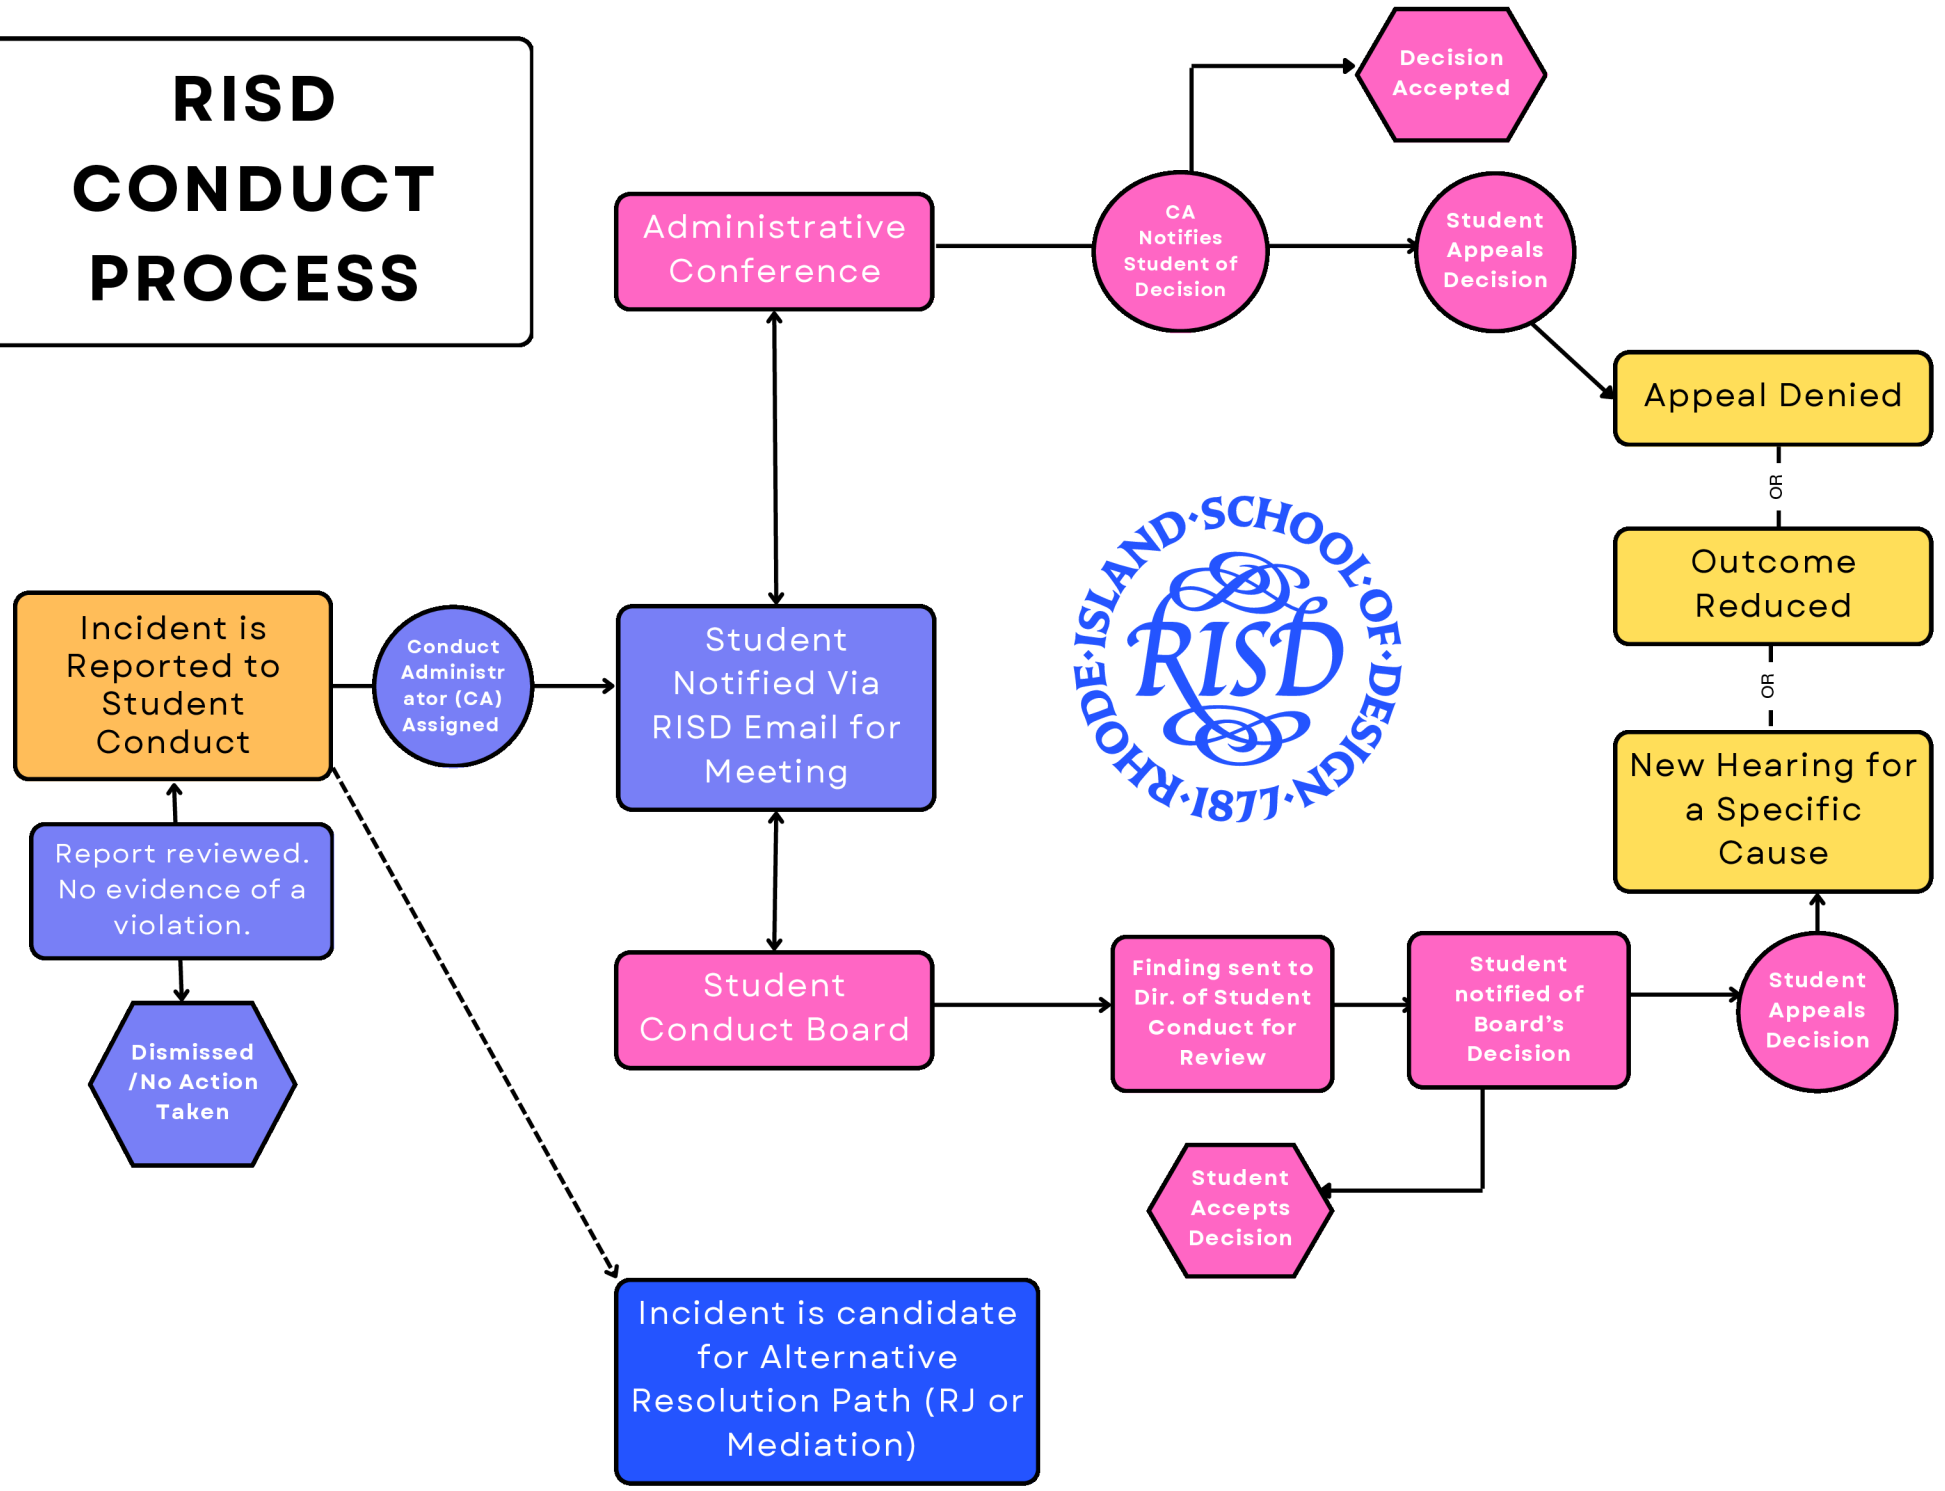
RISD CONDUCT PROCESS

Administrative Conference

CA Notifies Student of Decision

Decision Accepted

Student Appeals Decision

Appeal Denied

OR

Outcome Reduced

OR

New Hearing for a Specific Cause

Incident is Reported to Student Conduct

Conduct Administrator (CA) Assigned

Student Notified Via RISD Email for Meeting

RHODE·ISLAND·SCHOOL·OF·DESIGN·1877·

RISD

Report reviewed. No evidence of a violation.

Dismissed /No Action Taken

Student Conduct Board

Finding sent to Dir. of Student Conduct for Review

Student notified of Board's Decision

Student Appeals Decision

Student Accepts Decision

Incident is candidate for Alternative Resolution Path (RJ or Mediation)